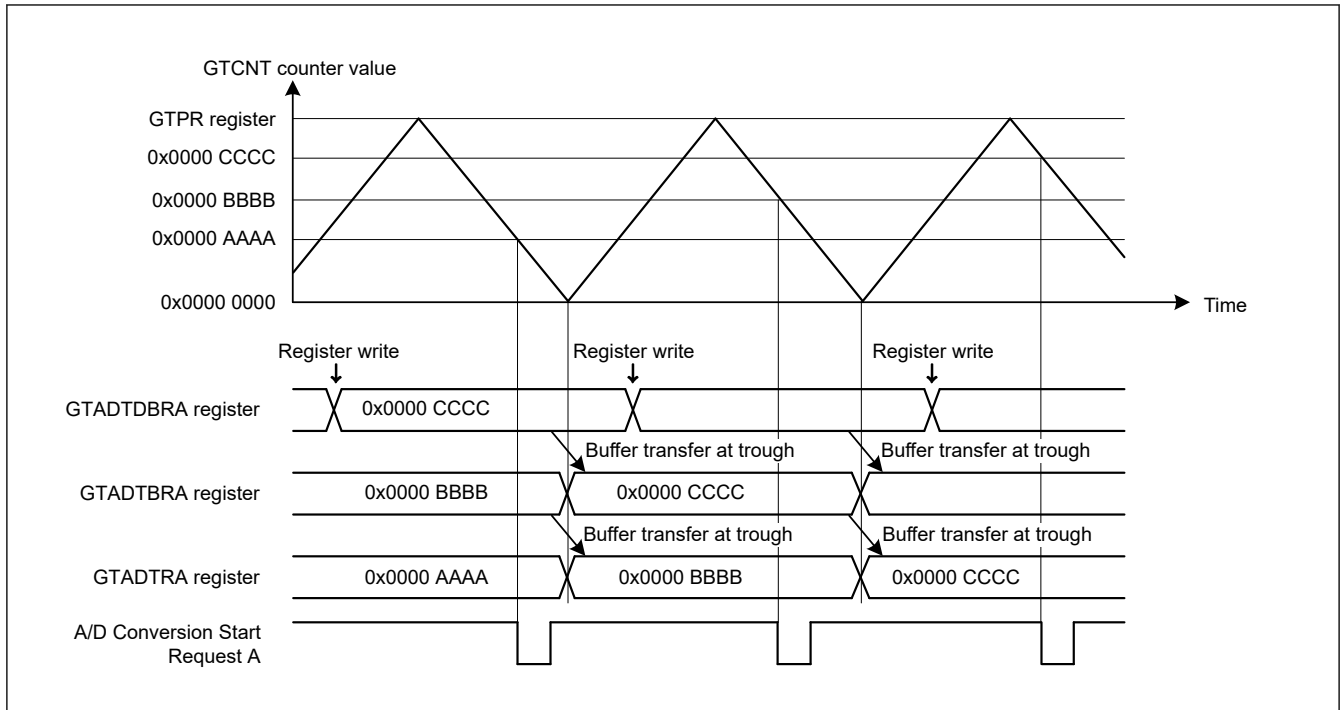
GTCNT counter value

GTPR register

0x0000 CCCC

0x0000 BBBB

0x0000 AAAA

0x0000 0000

Time

Register write

Register write

Register write

GTADTDBRA register

0x0000 CCCC

Buffer transfer at trough

Buffer transfer at trough

GTADTBRA register

0x0000 BBBB

0x0000 CCCC

Buffer transfer at trough

Buffer transfer at trough

GTADTRA register

0x0000 AAAA

0x0000 BBBB

0x0000 CCCC

A/D Conversion Start Request A